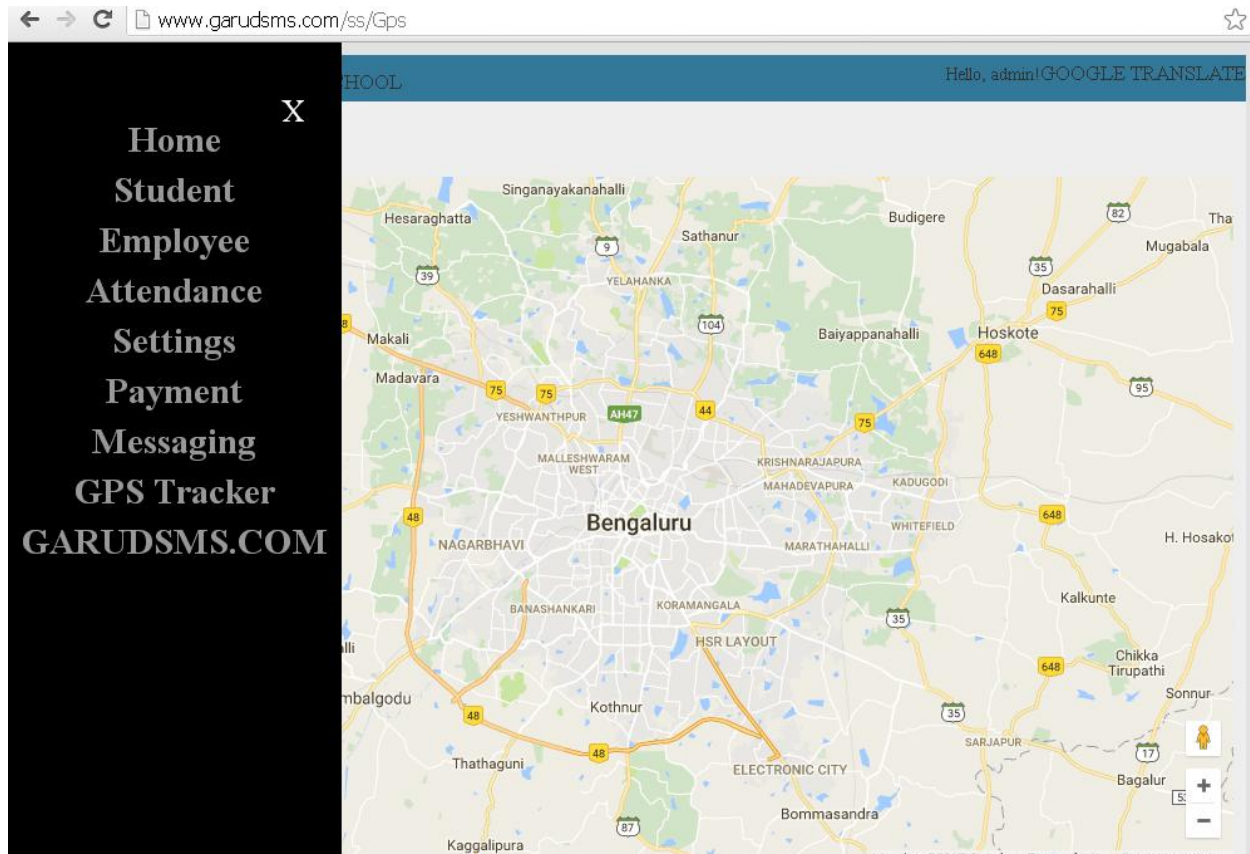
www.garudsms.com/ss/Gps

HOOL

Hello, admin!GOOGLE TRANSLATE

X

Home
Student
Employee
Attendance
Settings
Payment
Messaging
GPS Tracker
GARUDSMS.COM

Singanayakanahalli
Hesaraghatta
Sathanur
Budigere
82
Tha
Mugabala
9
39
YELAHANKA
35
Dasarahalli
75
104
Makali
Baiyappanahalli
Hoskote
648
Madavara
95
75
75
YESHWANTHPUR
AH47
44
75
MALLESHWARAM WEST
KRISHNARAJAPURA
MAHADEVAPURA
KADUGODI
48
Bengaluru
WHITEFIELD
648
NAGARBHAVI
MARATHAHALLI
H. Hosakot
BANASHANKARI
KORAMANGALA
Kalkunte
35
HSR LAYOUT
alli
648
Chikka Tirupathi
mbalgodu
Sonnur
48
Kothnur
35
SARJAPUR
17
48
Thathaguni
ELECTRONIC CITY
Bagalur
Bommasandra
87
Kaggalipura
+
−